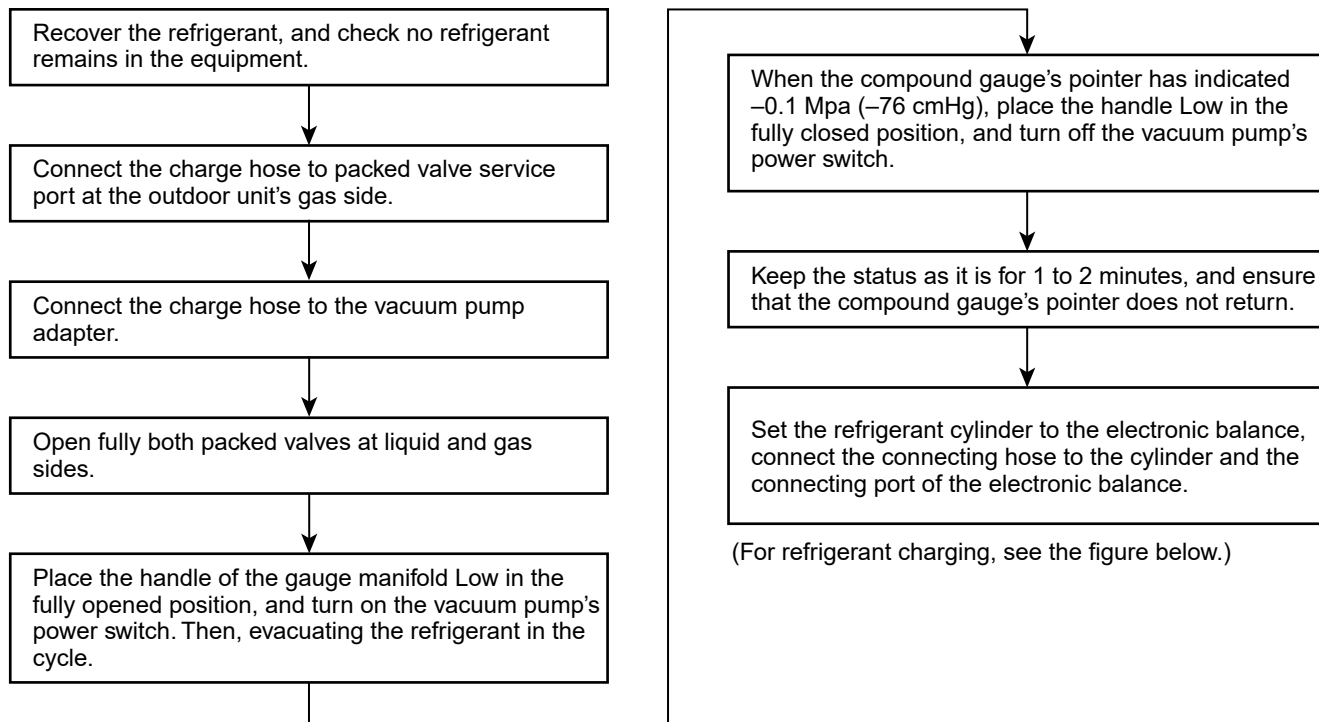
Recover the refrigerant, and check no refrigerant remains in the equipment.

Connect the charge hose to packed valve service port at the outdoor unit's gas side.

Connect the charge hose to the vacuum pump adapter.

Open fully both packed valves at liquid and gas sides.

Place the handle of the gauge manifold Low in the fully opened position, and turn on the vacuum pump's power switch. Then, evacuating the refrigerant in the cycle.

When the compound gauge's pointer has indicated –0.1 Mpa (–76 cmHg), place the handle Low in the fully closed position, and turn off the vacuum pump's power switch.

Keep the status as it is for 1 to 2 minutes, and ensure that the compound gauge's pointer does not return.

Set the refrigerant cylinder to the electronic balance, connect the connecting hose to the cylinder and the connecting port of the electronic balance.

(For refrigerant charging, see the figure below.)